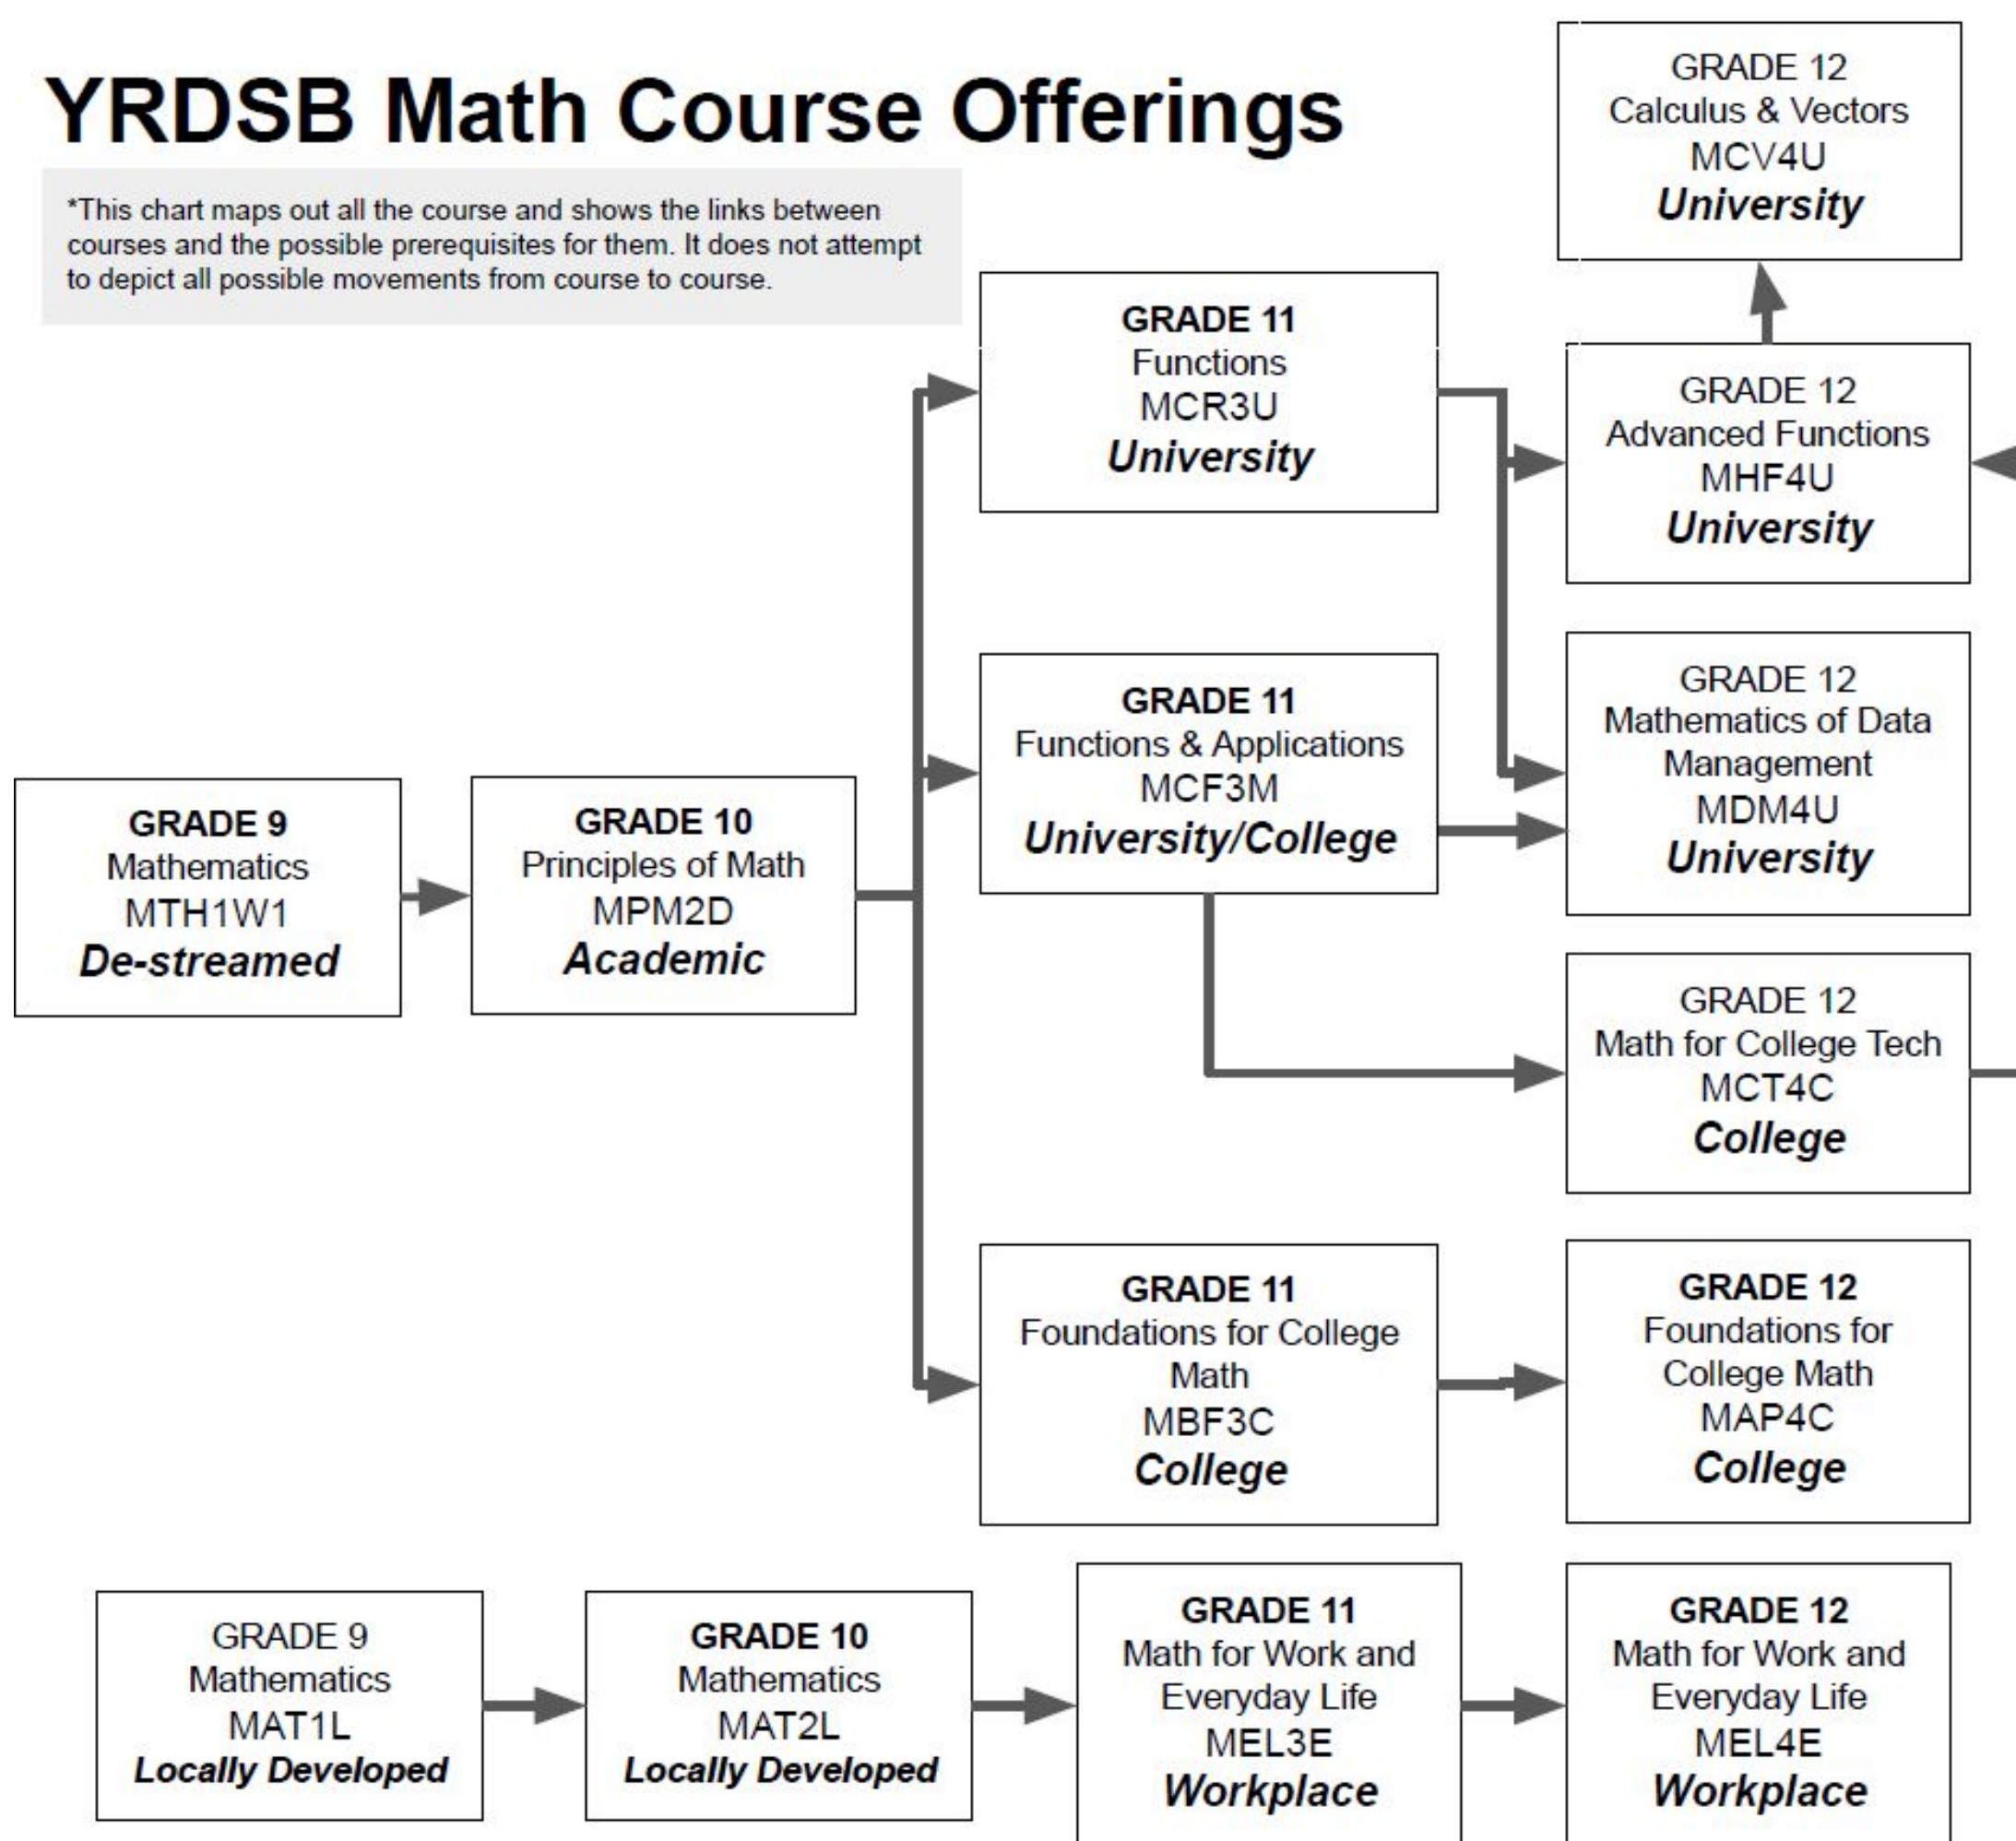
YRDSB Math Course Offerings

*This chart maps out all the course and shows the links between courses and the possible prerequisites for them. It does not attempt to depict all possible movements from course to course.

GRADE 12
Calculus & Vectors
MCV4U
University

GRADE 11
Functions
MCR3U
University

GRADE 12
Advanced Functions
MHF4U
University

GRADE 11
Functions & Applications
MCF3M
University/College

GRADE 12
Mathematics of Data Management
MDM4U
University

GRADE 9
Mathematics
MTH1W1
De-streamed

GRADE 10
Principles of Math
MPM2D
Academic

GRADE 12
Math for College Tech
MCT4C
College

GRADE 11
Foundations for College Math
MBF3C
College

GRADE 12
Foundations for College Math
MAP4C
College

GRADE 9
Mathematics
MAT1L
Locally Developed

GRADE 10
Mathematics
MAT2L
Locally Developed

GRADE 11
Math for Work and Everyday Life
MEL3E
Workplace

GRADE 12
Math for Work and Everyday Life
MEL4E
Workplace